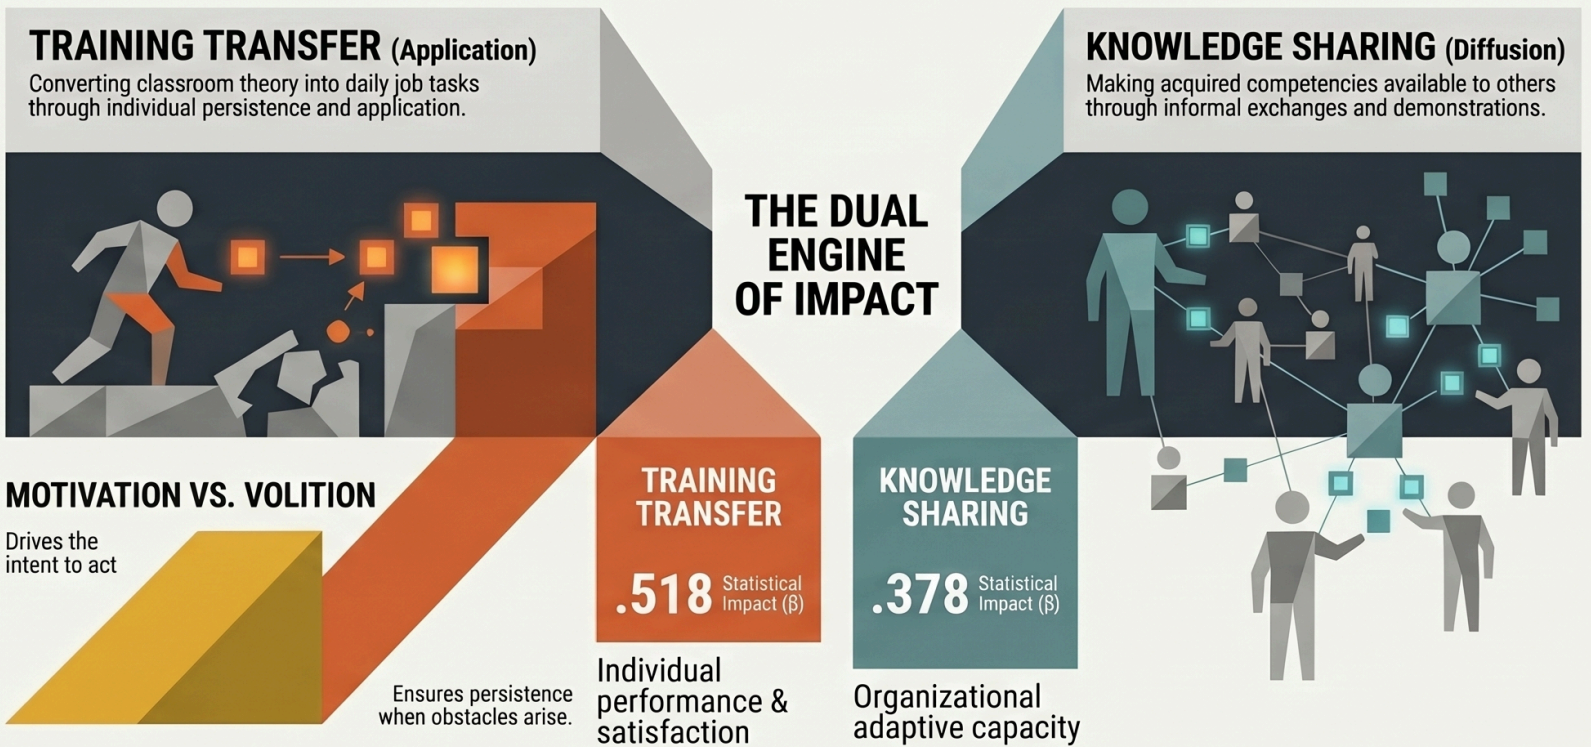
TRAINING TRANSFER (Application)
Converting classroom theory into daily job tasks through individual persistence and application.

KNOWLEDGE SHARING (Diffusion)
Making acquired competencies available to others through informal exchanges and demonstrations.

THE DUAL ENGINE OF IMPACT

MOTIVATION VS. VOLITION
Drives the intent to act

Ensures persistence when obstacles arise.

TRAINING TRANSFER
.518 Statistical Impact (β)

Individual performance & satisfaction

KNOWLEDGE SHARING
.378 Statistical Impact (β)

Organizational adaptive capacity